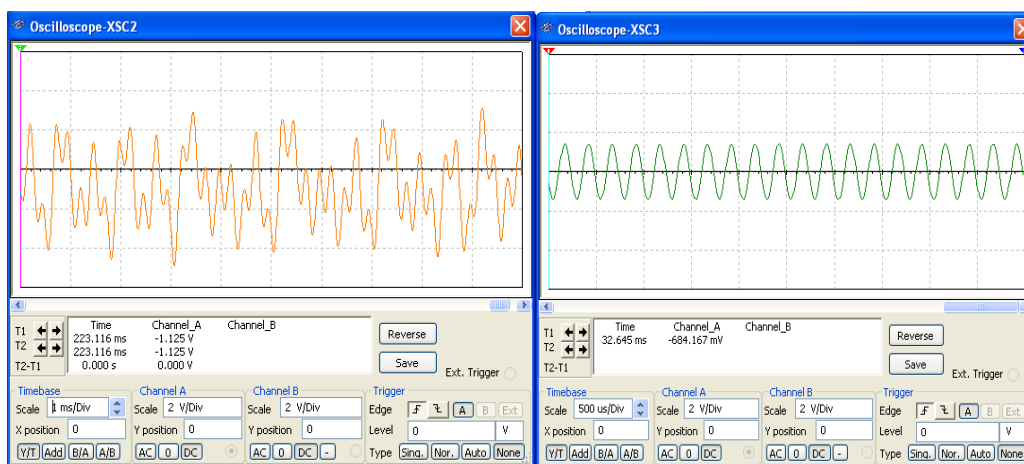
Oscilloscope-XSC2

| | Time | Channel_A | Channel_B |
|---|---|---|---|
| T1 | 223.116 ms | -1.125 V | |
| T2 | 223.116 ms | -1.125 V | |
| T2-T1 | 0.000 s | 0.000 V | |

Reverse
Save
Ext. Trigger

Timebase
Scale 1 ms/Div
X position 0
Y/T Add B/A A/B

Channel A
Scale 2 V/Div
Y position 0
AC 0 DC

Channel B
Scale 2 V/Div
Y position 0
AC 0 DC -

Trigger
Edge A B Ext
Level 0 V
Type Sing. Nor. Auto None

Oscilloscope-XSC3

| | Time | Channel_A | Channel_B |
|---|---|---|---|
| T1 | 32.645 ms | -684.167 mV | |
| T2 | | | |
| T2-T1 | | | |

Reverse
Save
Ext. Trigger

Timebase
Scale 500 us/Div
X position 0
Y/T Add B/A A/B

Channel A
Scale 2 V/Div
Y position 0
AC 0 DC

Channel B
Scale 2 V/Div
Y position 0
AC 0 DC -

Trigger
Edge A B Ext
Level 0
Type Sing. Nor. Auto None